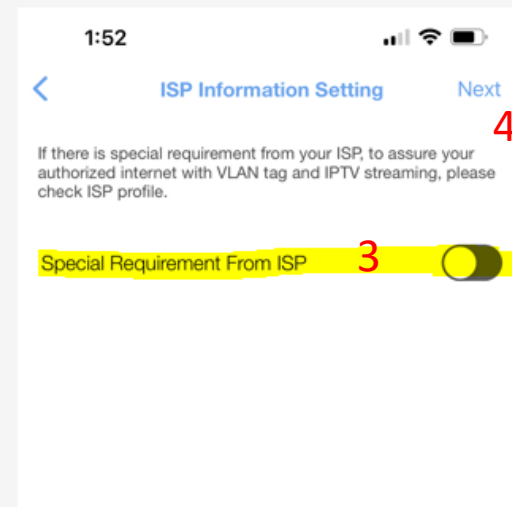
1:52

<

ISP Information Setting

Next

4

If there is special requirement from your ISP, to assure your authorized internet with VLAN tag and IPTV streaming, please check ISP profile.

Special Requirement From ISP

3